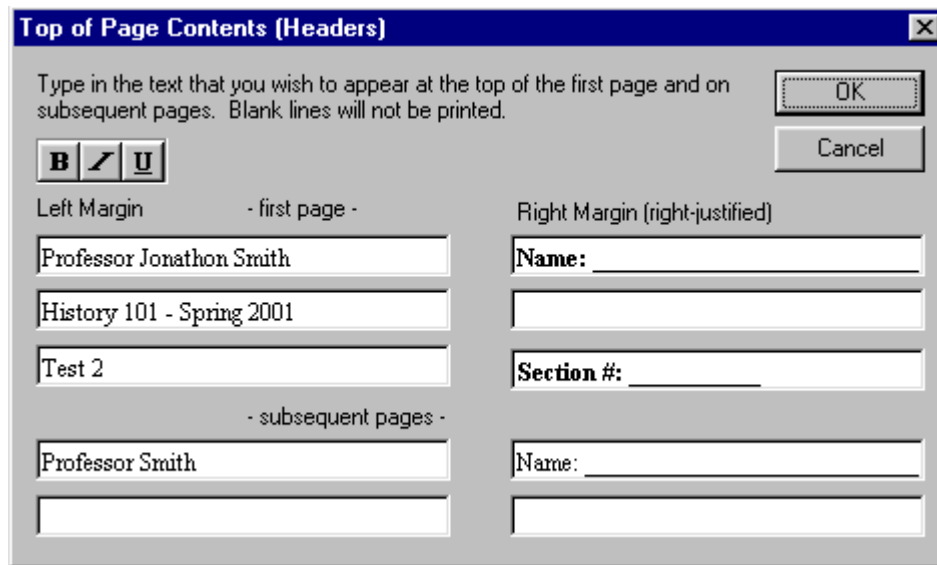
Top of Page Contents (Headers)

Type in the text that you wish to appear at the top of the first page and on subsequent pages. Blank lines will not be printed.

OK

Cancel

B I U

Left Margin

- first page -

Right Margin (right-justified)

Professor Jonathon Smith

Name: ____________________

History 101 - Spring 2001

Test 2

Section #: __________

- subsequent pages -

Professor Smith

Name: ____________________